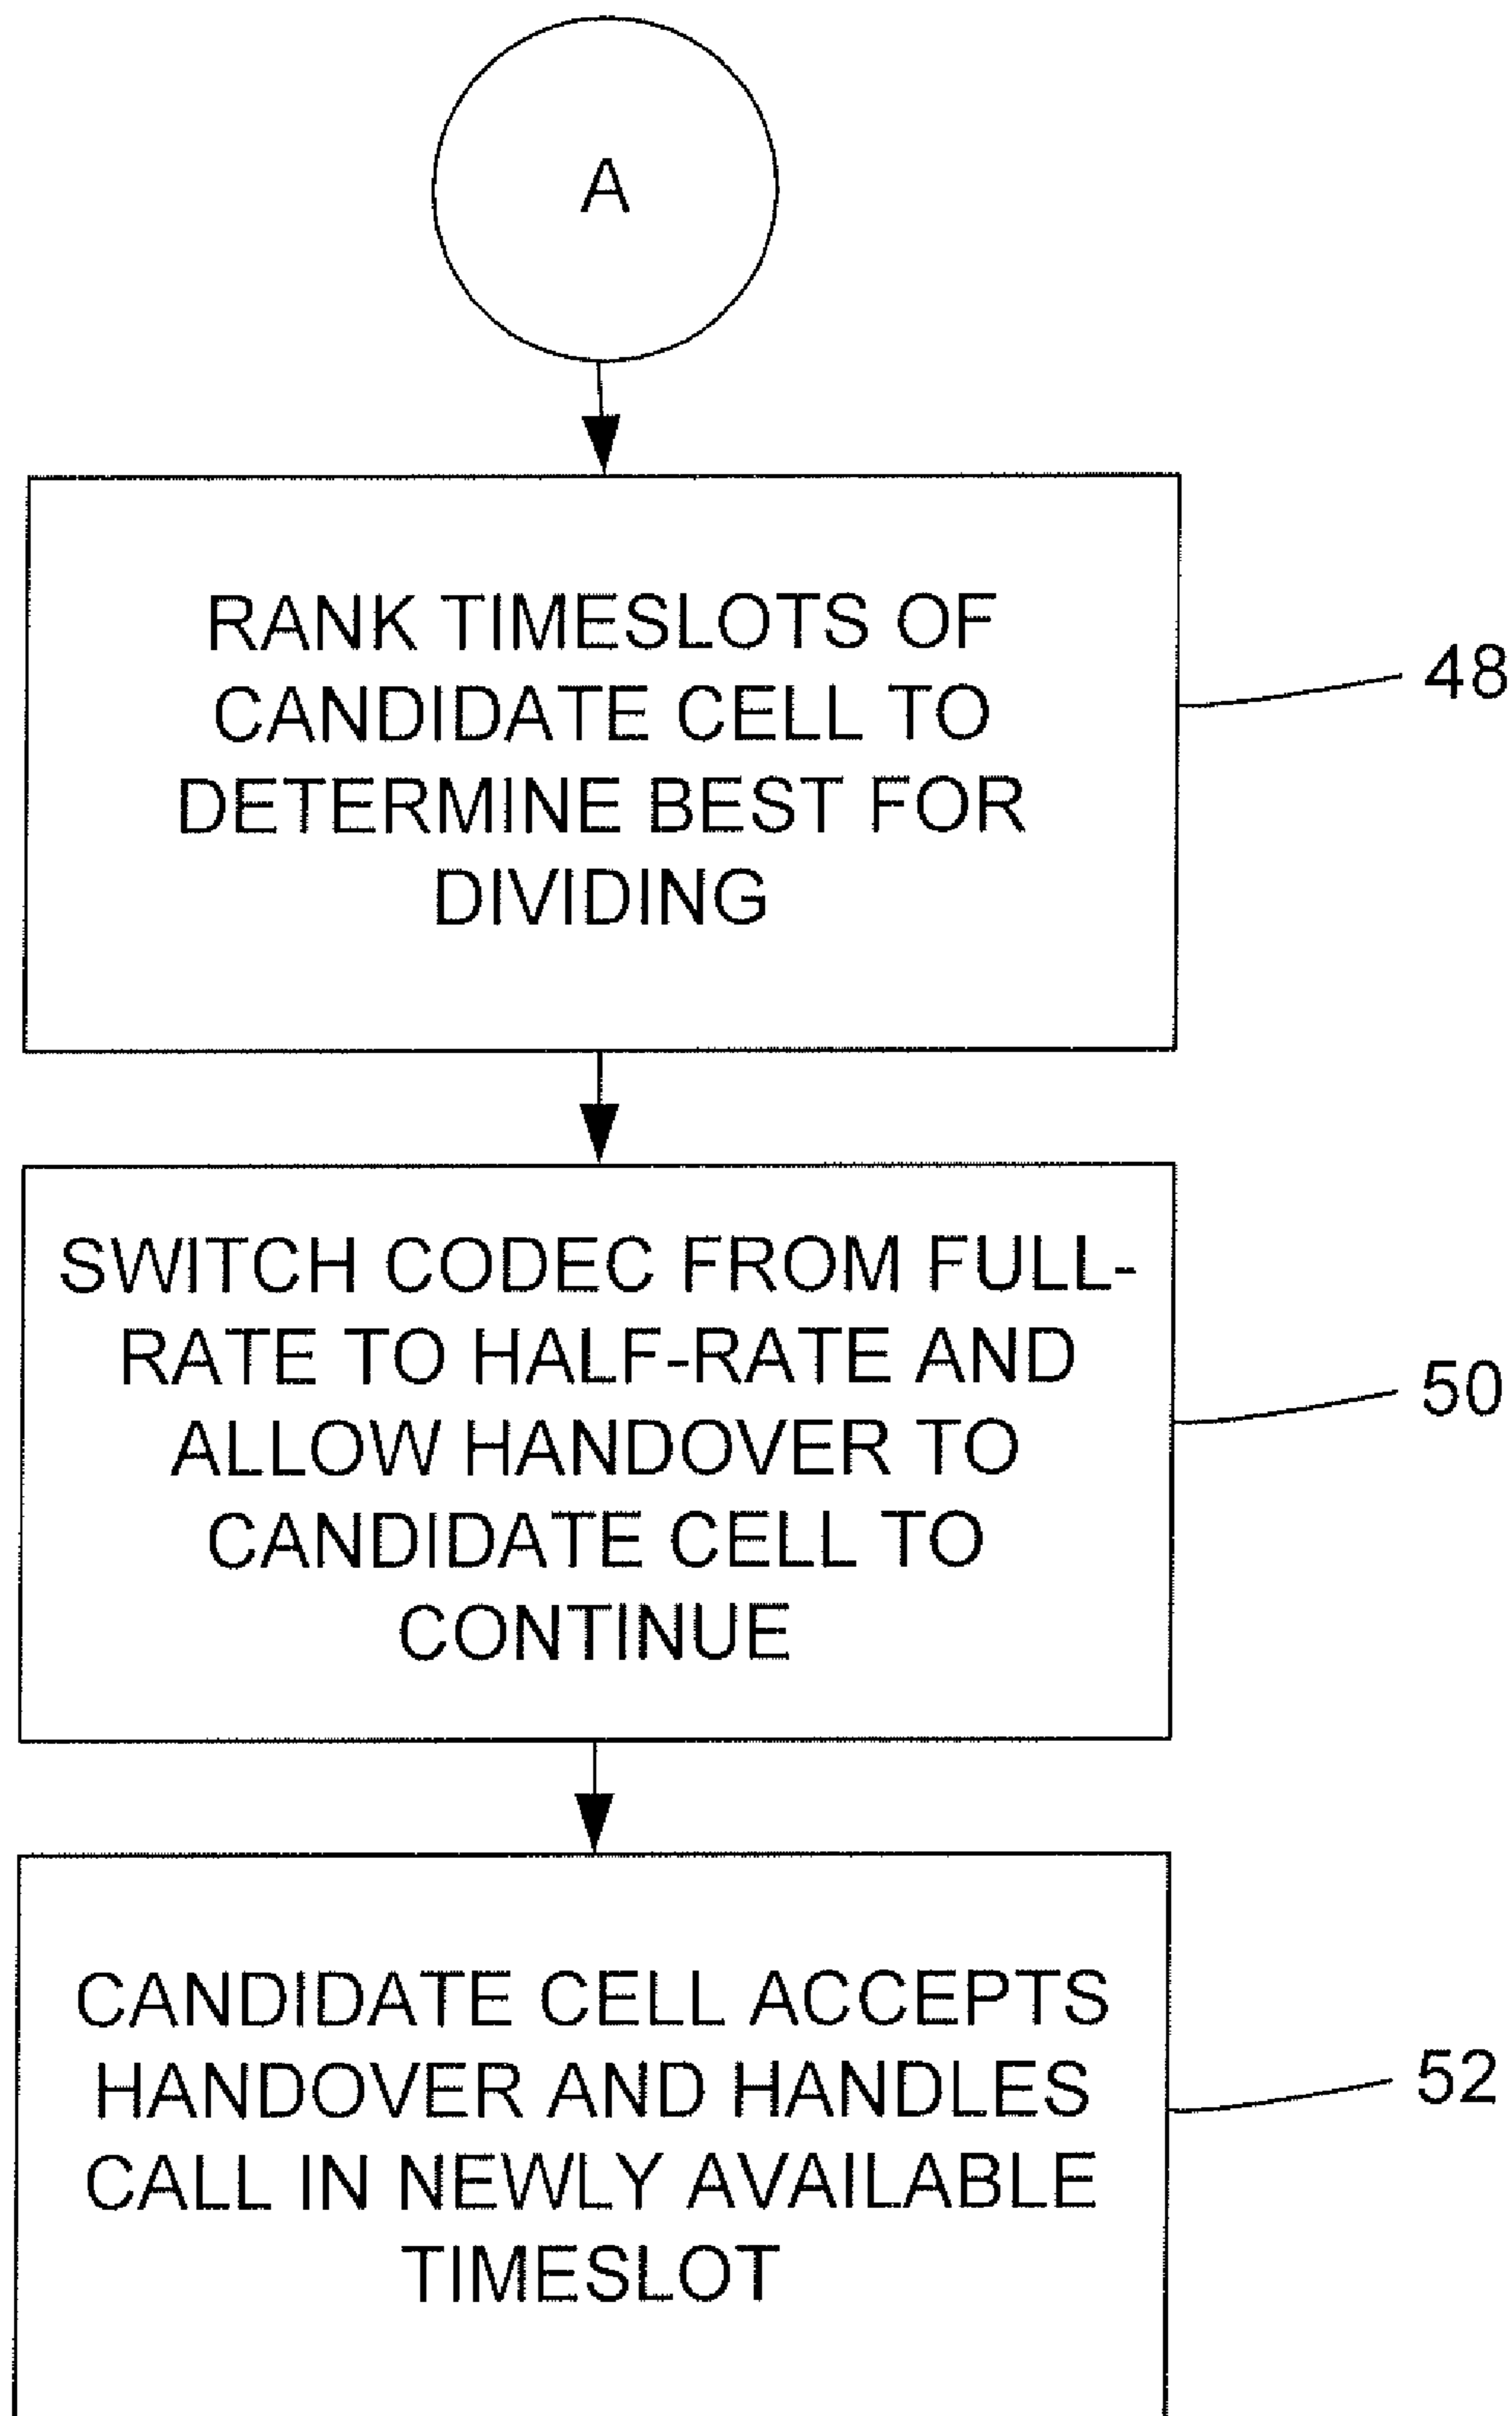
A

RANK TIMESLOTS OF CANDIDATE CELL TO DETERMINE BEST FOR DIVIDING

48

SWITCH CODEC FROM FULL-RATE TO HALF-RATE AND ALLOW HANDOVER TO CANDIDATE CELL TO CONTINUE

50

CANDIDATE CELL ACCEPTS HANDOVER AND HANDLES CALL IN NEWLY AVAILABLE TIMESLOT

52